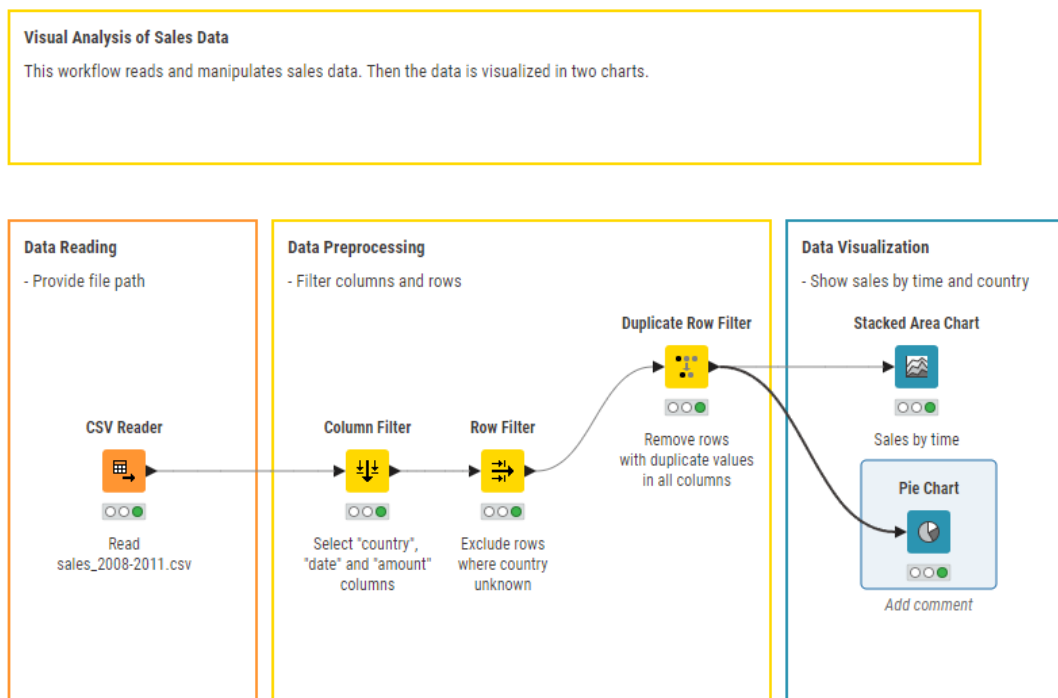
Visual Analysis of Sales Data

This workflow reads and manipulates sales data. Then the data is visualized in two charts.

Data Reading

- Provide file path

CSV Reader

Read sales_2008-2011.csv

Data Preprocessing

- Filter columns and rows

Column Filter

Select "country", "date" and "amount" columns

Row Filter

Exclude rows where country unknown

Duplicate Row Filter

Remove rows with duplicate values in all columns

Data Visualization

- Show sales by time and country

Stacked Area Chart

Sales by time

Pie Chart

Add comment